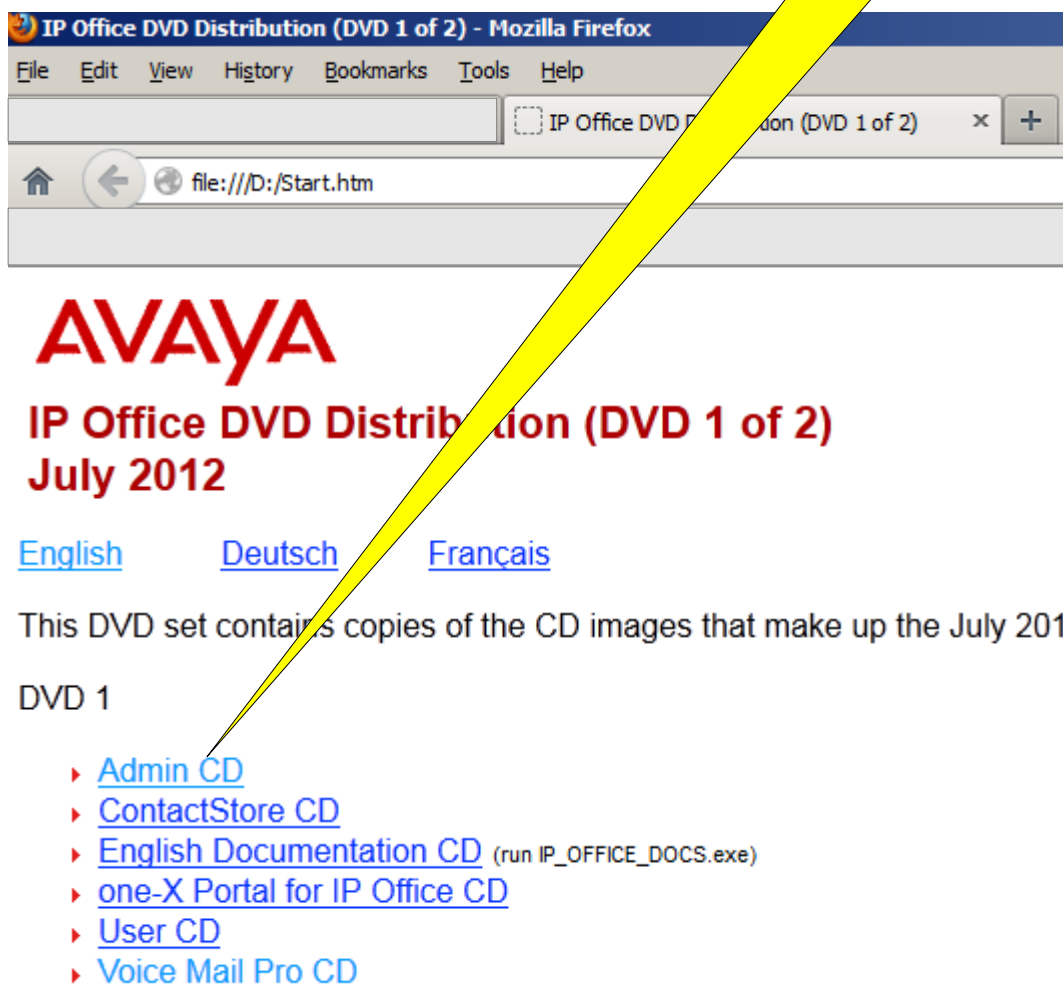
IP Office DVD Distribution (DVD 1 of 2) - Mozilla Firefox

File Edit View History Bookmarks Tools Help

IP Office DVD D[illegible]tion (DVD 1 of 2) × +

file:///D:/Start.htm

AVAYA

IP Office DVD Distrib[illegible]tion (DVD 1 of 2)
July 2012

English Deutsch Français

This DVD set contai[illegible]s copies of the CD images that make up the July 201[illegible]

DVD 1

- Admin CD
- ContactStore CD
- English Documentation CD (run IP_OFFICE_DOCS.exe)
- one-X Portal for IP Office CD
- User CD
- Voice Mail Pro CD